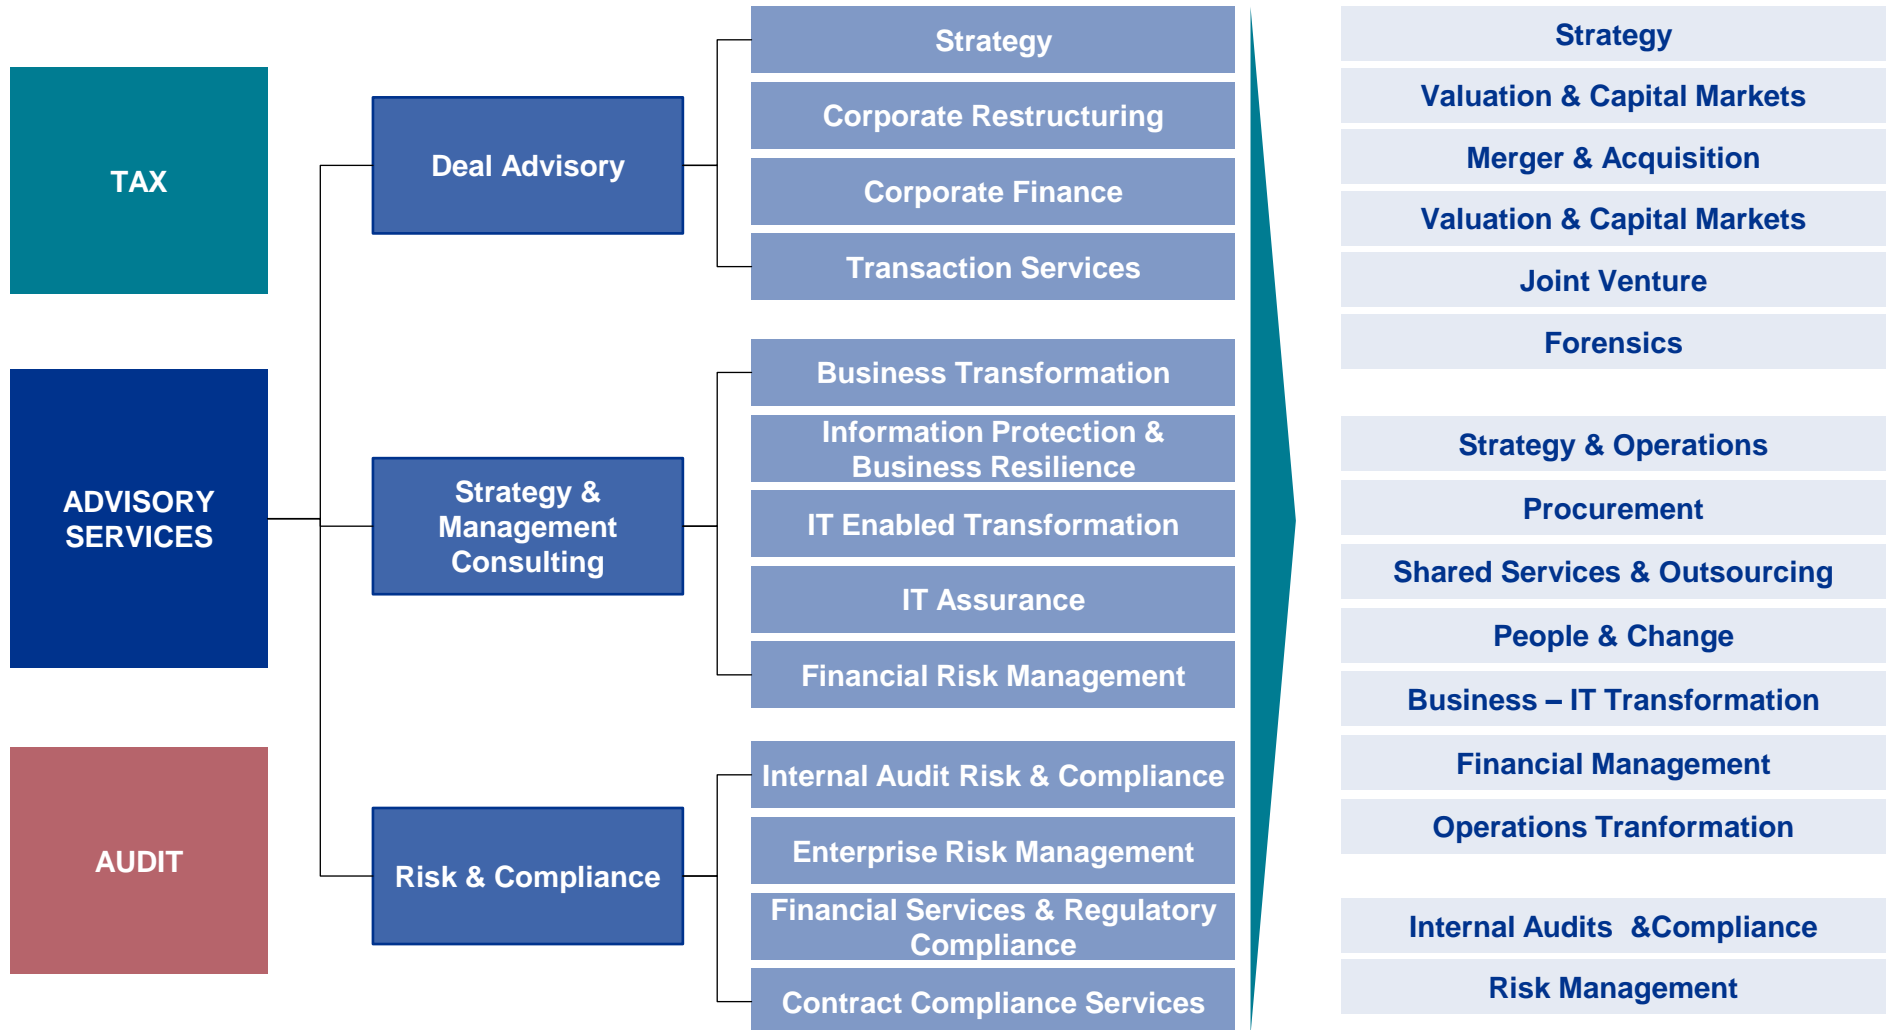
TAX

ADVISORY SERVICES

AUDIT

Deal Advisory

Strategy & Management Consulting

Risk & Compliance

Strategy

Corporate Restructuring

Corporate Finance

Transaction Services

Business Transformation

Information Protection & Business Resilience

IT Enabled Transformation

IT Assurance

Financial Risk Management

Internal Audit Risk & Compliance

Enterprise Risk Management

Financial Services & Regulatory Compliance

Contract Compliance Services

Strategy

Valuation & Capital Markets

Merger & Acquisition

Valuation & Capital Markets

Joint Venture

Forensics

Strategy & Operations

Procurement

Shared Services & Outsourcing

People & Change

Business – IT Transformation

Financial Management

Operations Tranformation

Internal Audits &Compliance

Risk Management